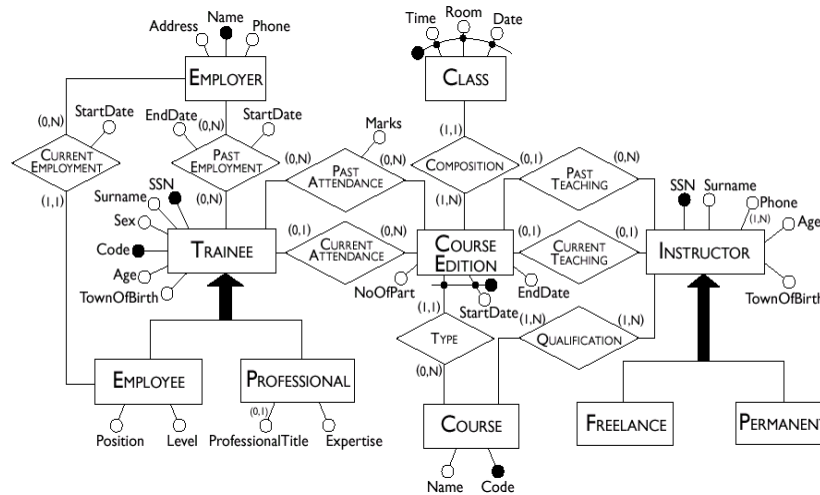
Address
Name
Phone
EMPLOYER
(0,N)
StartDate
CURRENT EMPLOYMENT
(1,1)
EndDate
(0,N)
StartDate
PAST EMPLOYMENT
(0,N)
Marks
(0,N)
PAST ATTENDANCE
(0,N)
Time
Room
Date
CLASS
(1,1)
COMPOSITION
(1,N)
(0,1)
PAST TEACHING
(0,N)
SSN
Surname
Sex
Code
Age
TownOfBirth
TRAINEE
(0,1)
CURRENT ATTENDANCE
(0,N)
COURSE EDITION
(0,1)
CURRENT TEACHING
(0,1)
INSTRUCTOR
SSN
Surname
Phone
(1,N)
Age
TownOfBirth
NoOfPart
StartDate
EndDate
(1,1)
TYPE
(0,N)
(1,N)
QUALIFICATION
(1,N)
EMPLOYEE
Position
Level
PROFESSIONAL
(0,1)
ProfessionalTitle
Expertise
COURSE
Name
Code
FREELANCE
PERMANENT